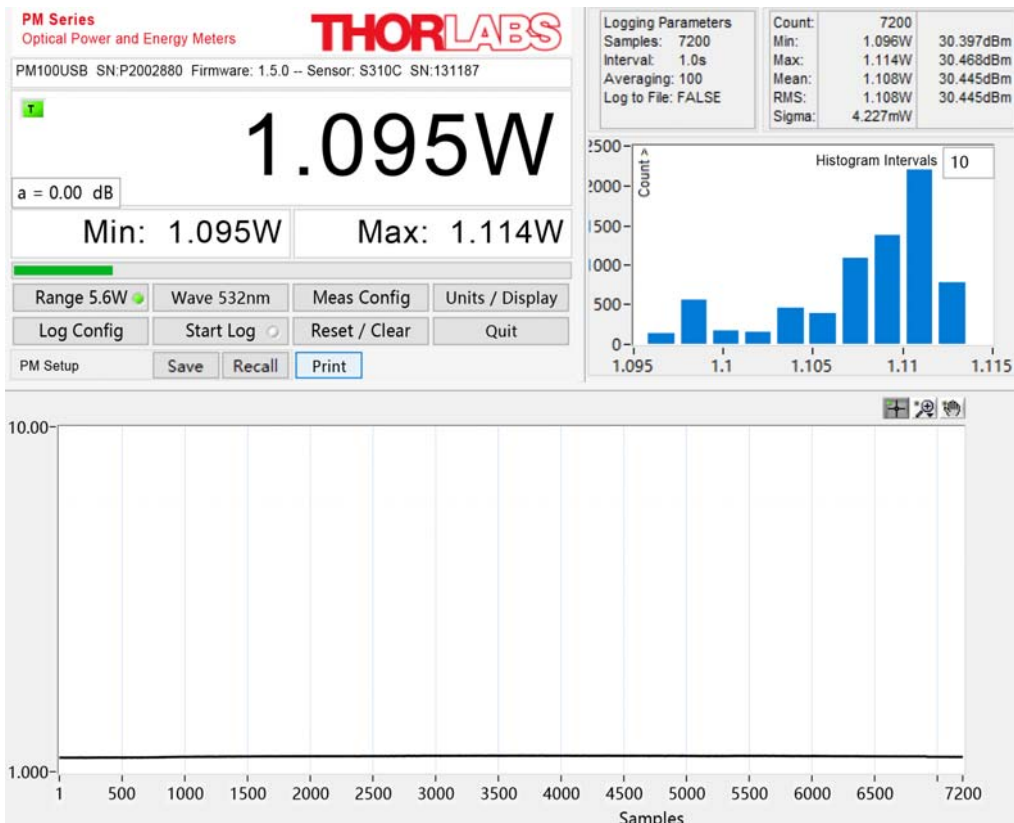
PM Series
Optical Power and Energy Meters

THORLABS

PM100USB SN:P2002880 Firmware: 1.5.0 -- Sensor: S310C SN:131187

T

1.095W

a = 0.00 dB

Min: 1.095W

Max: 1.114W

Range 5.6W
Wave 532nm
Meas Config
Units / Display
Log Config
Start Log
Reset / Clear
Quit
PM Setup
Save
Recall
Print

Logging Parameters
Samples: 7200
Interval: 1.0s
Averaging: 100
Log to File: FALSE

| Count: | 7200 | |
|---|---|---|
| Min: | 1.096W | 30.397dBm |
| Max: | 1.114W | 30.468dBm |
| Mean: | 1.108W | 30.445dBm |
| RMS: | 1.108W | 30.445dBm |
| Sigma: | 4.227mW | |

Histogram Intervals 10

Count >

2500
2000
1500
1000
500
0
1.095
1.1
1.105
1.11
1.115

10.00
1.000
1
500
1000
1500
2000
2500
3000
3500
4000
4500
5000
5500
6000
6500
7200
Samples